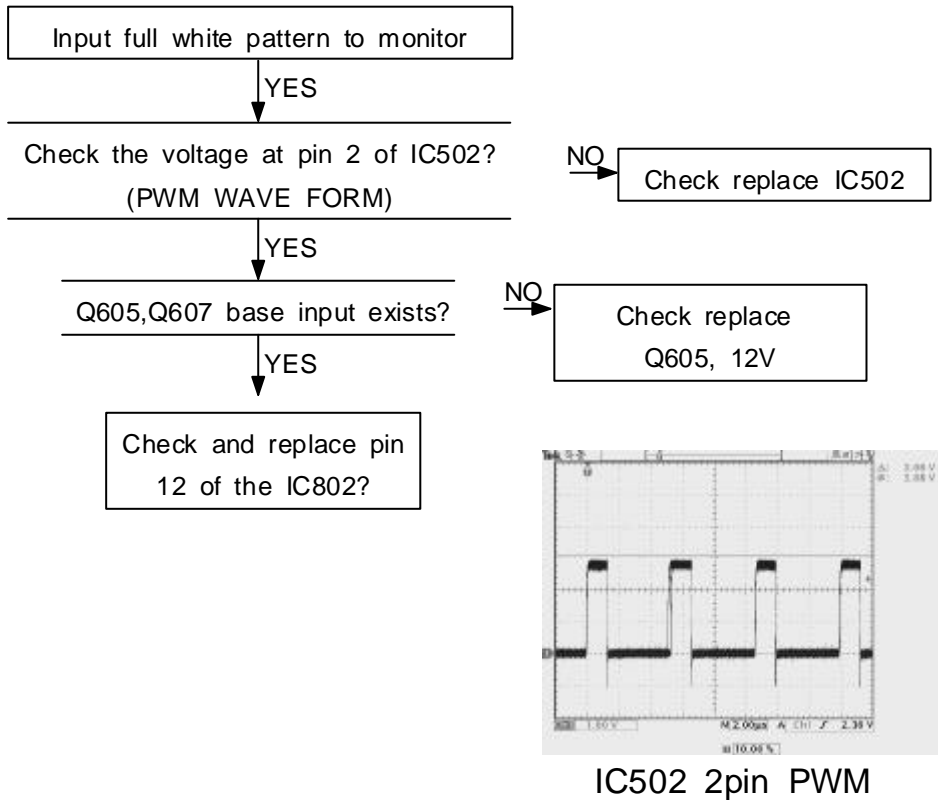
Input full white pattern to monitor

YES

Check the voltage at pin 2 of IC502?
(PWM WAVE FORM)

NO

Check replace IC502

YES

Q605,Q607 base input exists?

NO

Check replace Q605, 12V

YES

Check and replace pin 12 of the IC802?

Tek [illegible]

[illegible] 3.08 V
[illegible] 3.08 V

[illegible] 1.00 V M 2.00µs A Ch1 ∫ 2.38 V

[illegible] 10.00 %

IC502 2pin PWM